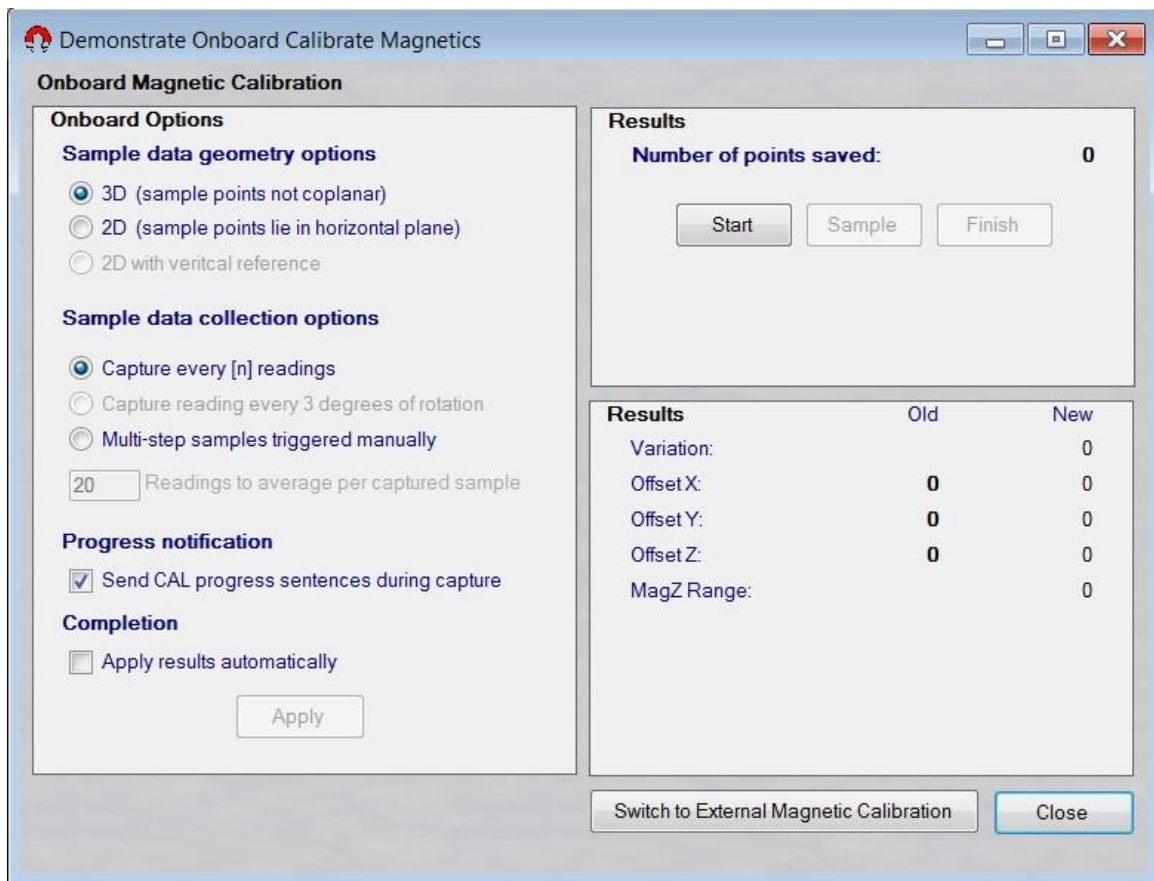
Demonstrate Onboard Calibrate Magnetics

Onboard Magnetic Calibration

Onboard Options

Sample data geometry options

3D (sample points not coplanar)
2D (sample points lie in horizontal plane)
2D with veritcal reference

Sample data collection options

Capture every [n] readings
Capture reading every 3 degrees of rotation
Multi-step samples triggered manually
20 Readings to average per captured sample

Progress notification

Send CAL progress sentences during capture

Completion

Apply results automatically

Apply

Results

Number of points saved: 0

Start Sample Finish

| Results | Old | New |
|---|---|---|
| Variation: | | 0 |
| Offset X: | 0 | 0 |
| Offset Y: | 0 | 0 |
| Offset Z: | 0 | 0 |
| MagZ Range: | | 0 |

Switch to External Magnetic Calibration

Close